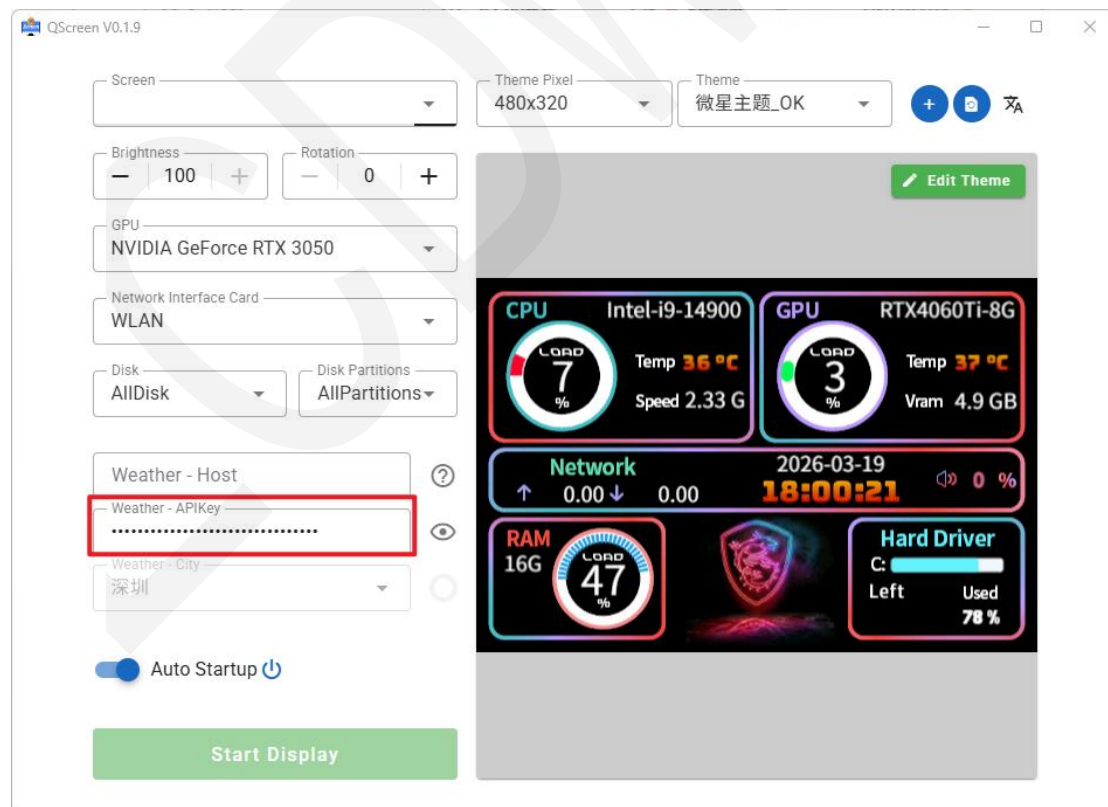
QScreen V0.1.9

Screen

Theme Pixel
480x320

Theme
微星主题_OK

Brightness
100

Rotation
0

Edit Theme

GPU
NVIDIA GeForce RTX 3050

Network Interface Card
WLAN

Disk
AllDisk

Disk Partitions
AllPartitions

Weather - Host

Weather - APIKey
••••••••••••••••••••••••••••••••

Weather - City
深圳

Auto Startup

Start Display

CPU Intel-i9-14900
LOAD
7
%
Temp 36 °C
Speed 2.33 G

GPU RTX4060Ti-8G
LOAD
3
%
Temp 37 °C
Vram 4.9 GB

Network
↑ 0.00 ↓ 0.00
2026-03-19
18:00:21
0 %

RAM
16G
LOAD
47
%

Hard Driver
C:
Left
Used
78 %